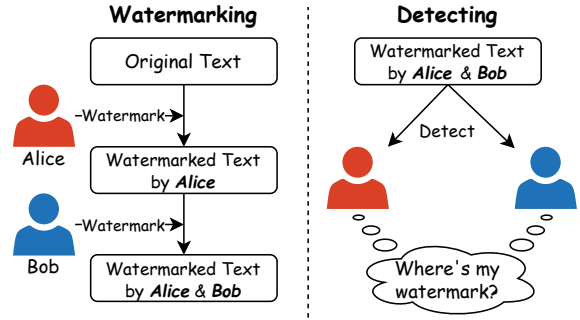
Watermarking

Original Text

Watermark

Alice

Watermarked Text by ***Alice***

Watermark

Bob

Watermarked Text by ***Alice*** & ***Bob***

Detecting

Watermarked Text by ***Alice*** & ***Bob***

Detect

Where's my watermark?